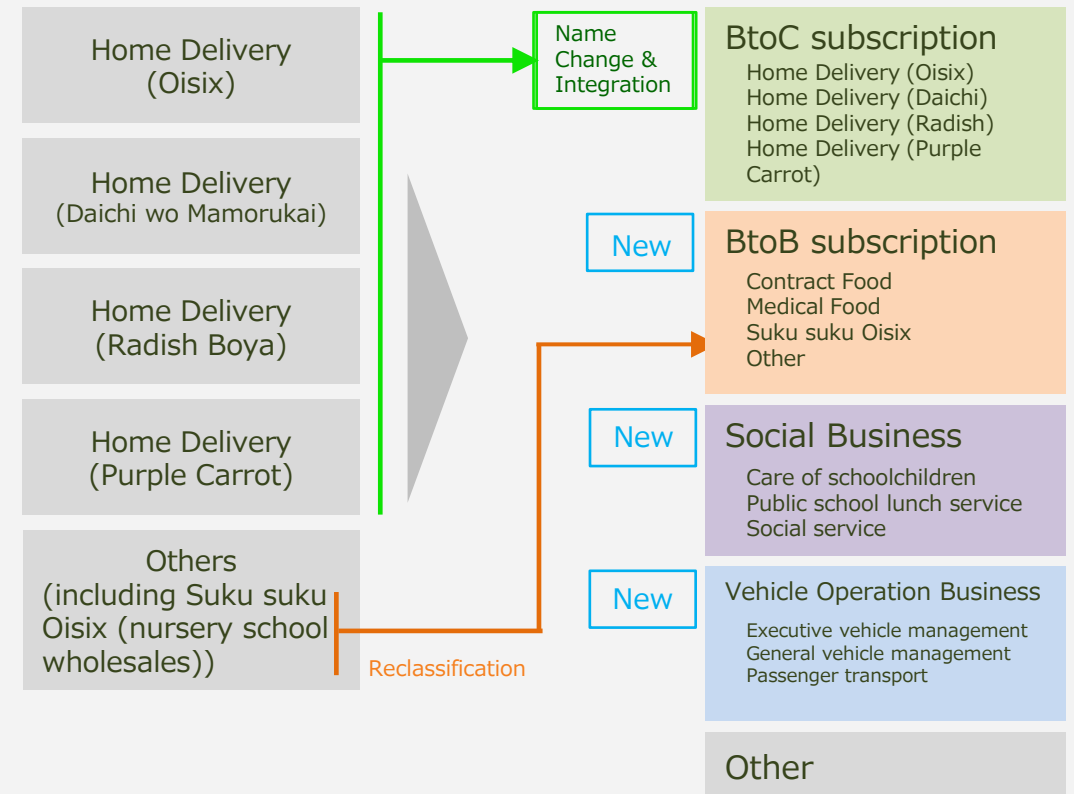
Home Delivery
(Oisix)

Home Delivery
(Daichi wo Mamorukai)

Home Delivery
(Radish Boya)

Home Delivery
(Purple Carrot)

Others
(including Suku suku Oisix (nursery school wholesales))

Name Change & Integration

BtoC subscription
Home Delivery (Oisix)
Home Delivery (Daichi)
Home Delivery (Radish)
Home Delivery (Purple Carrot)

New

BtoB subscription
Contract Food
Medical Food
Suku suku Oisix
Other

New

Social Business
Care of schoolchildren
Public school lunch service
Social service

New

Vehicle Operation Business
Executive vehicle management
General vehicle management
Passenger transport

Reclassification

Other